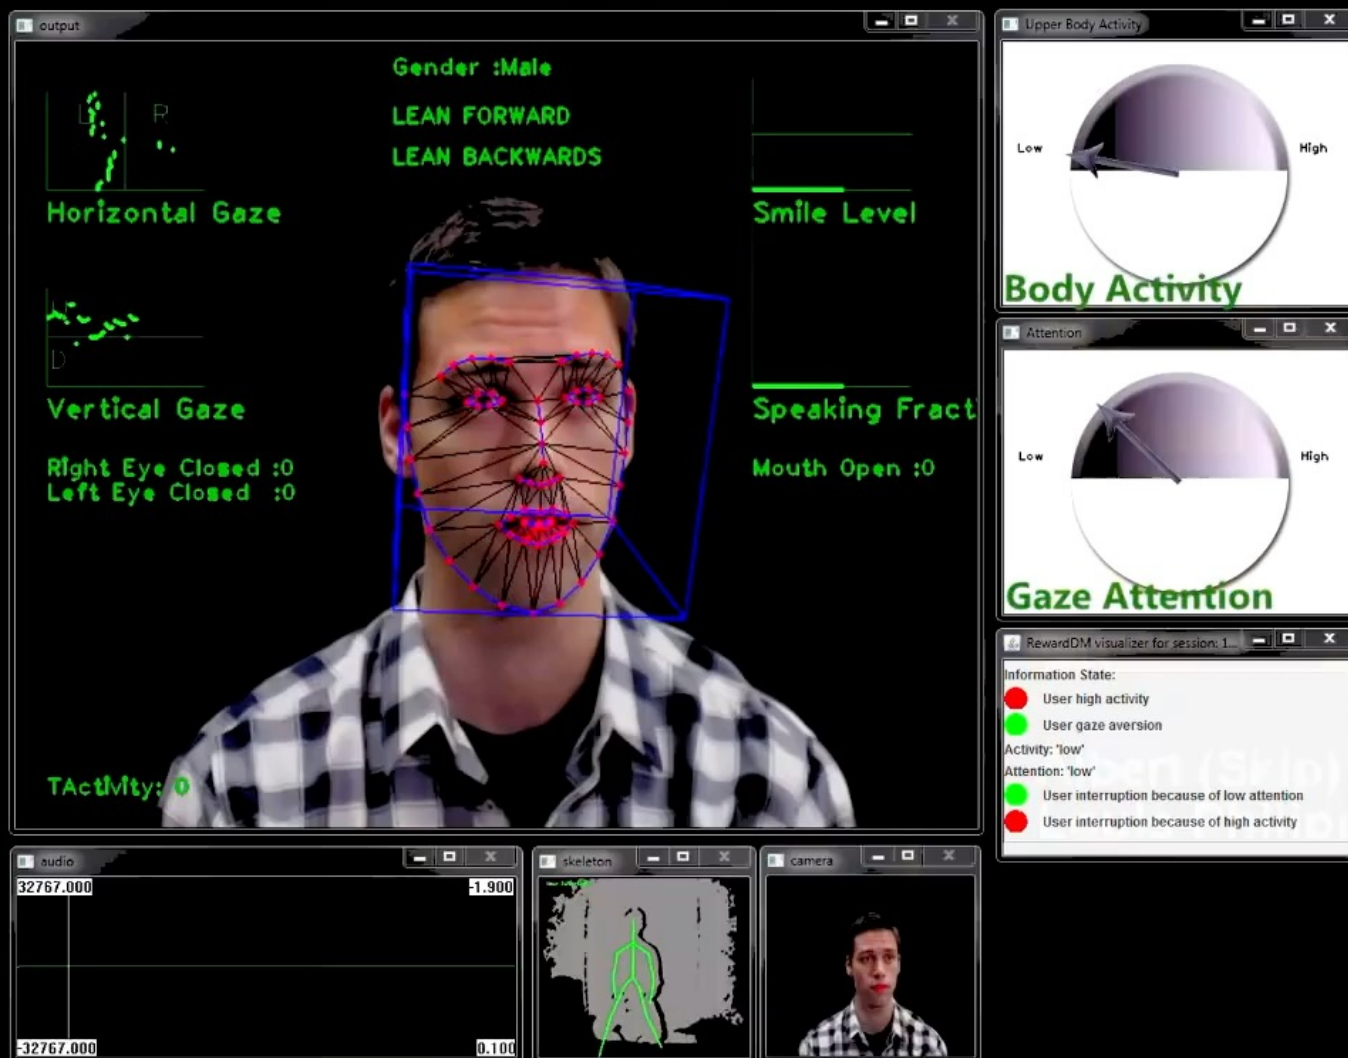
output

Gender :Male

LEAN FORWARD

LEAN BACKWARDS

L R

Horizontal Gaze

Smile Level

U D

Vertical Gaze

Speaking Fract

Right Eye Closed :0
Left Eye Closed :0

Mouth Open :0

TActivity: 0

Upper Body Activity

Low

High

Body Activity

Attention

Low

High

Gaze Attention

RewardDM visualizer for session: 1...

Information State:

User high activity

User gaze aversion

Activity: 'low'

Attention: 'low'

User interruption because of low attention

User interruption because of high activity

audio

32767.000

-1.900

-32767.000

0.100

skeleton

camera